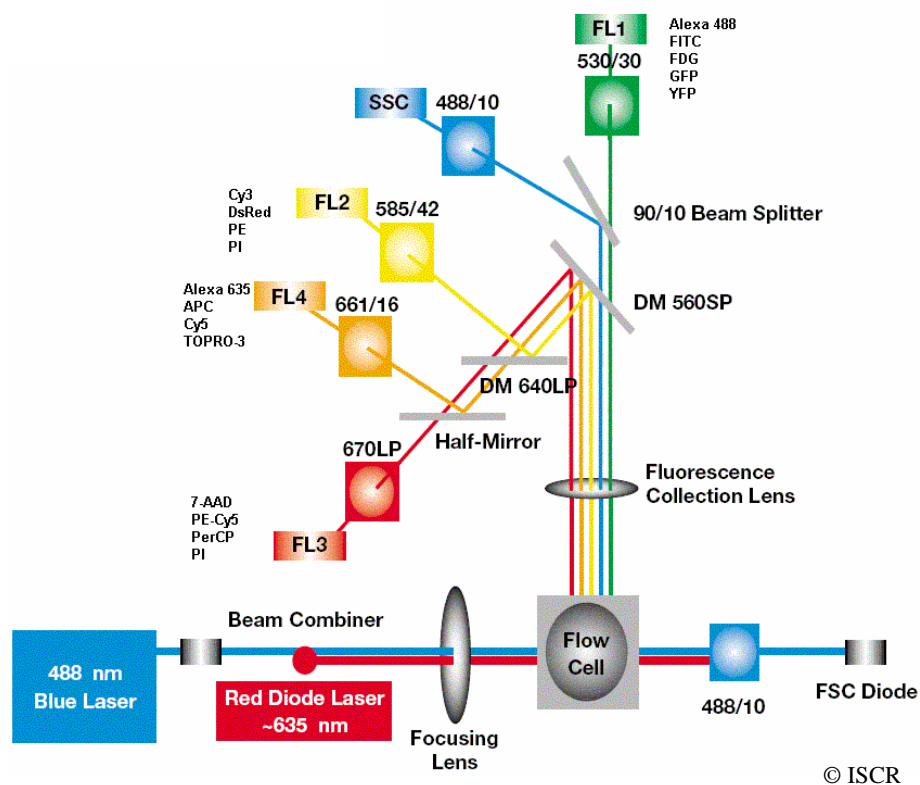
FL1
530/30
Alexa 488
FITC
FDG
GFP
YFP

SSC
488/10

90/10 Beam Splitter

Cy3
DsRed
PE
PI
FL2
585/42

Alexa 635
APC
Cy5
TOPRO-3
FL4
661/16

DM 560SP

DM 640LP

Half-Mirror

670LP

7-AAD
PE-Cy5
PerCP
PI
FL3

Fluorescence
Collection Lens

Beam Combiner

488 nm
Blue Laser

Red Diode Laser
~635 nm

Focusing
Lens

Flow
Cell

488/10

FSC Diode

© ISCR